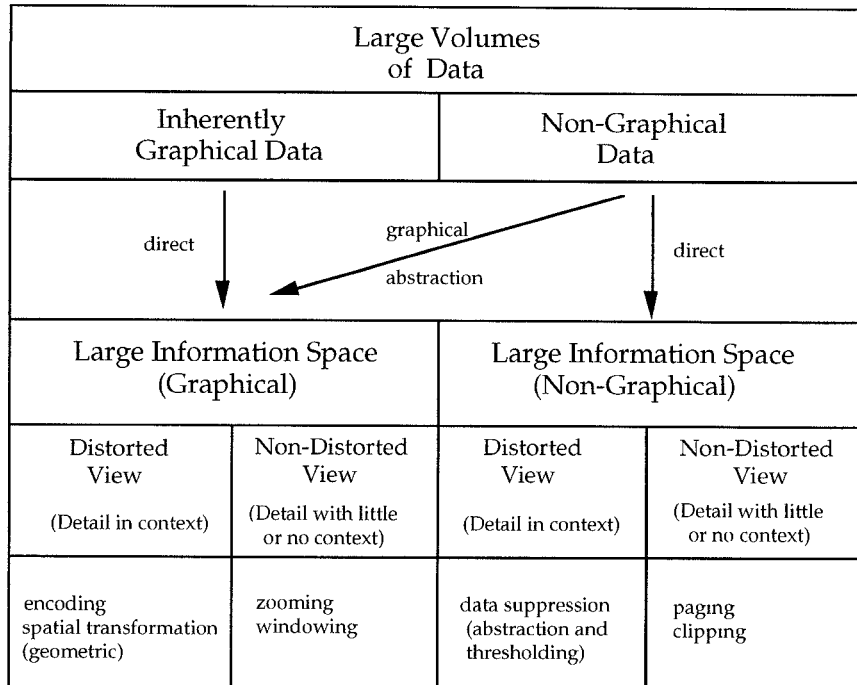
Large Volumes of Data

| Inherently Graphical Data | Non-Graphical Data |
|---|---|

direct

graphical abstraction

direct

| Large Information Space (Graphical) | | Large Information Space (Non-Graphical) | |
|---|---|---|---|
| Distorted View (Detail in context) | Non-Distorted View (Detail with little or no context) | Distorted View (Detail in context) | Non-Distorted View (Detail with little or no context) |
| encoding spatial transformation (geometric) | zooming windowing | data suppression (abstraction and thresholding) | paging clipping |